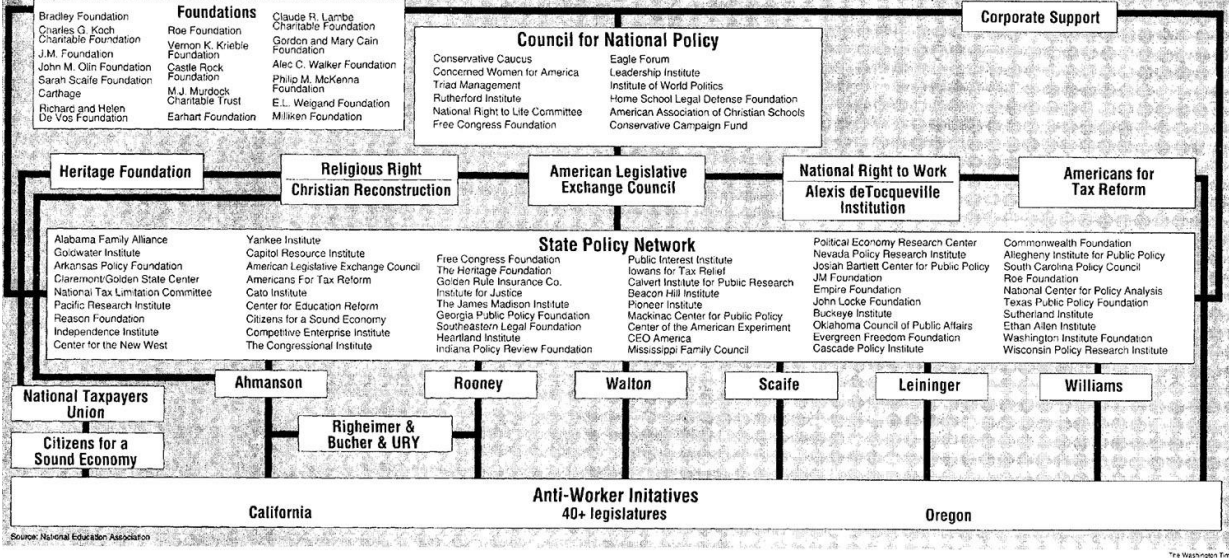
Foundations

Bradley Foundation
Charles G. Koch Charitable Foundation
J.M. Foundation
John M. Olin Foundation
Sarah Scaife Foundation
Carthage
Richard and Helen De Vos Foundation

Roe Foundation
Vernon K. Krieble Foundation
Castle Rock Foundation
M.J. Murdock Charitable Trust
Earhart Foundation

Claude R. Lambe Charitable Foundation
Gordon and Mary Cain Foundation
Alec C. Walker Foundation
Philip M. McKenna Foundation
E.L. Weigand Foundation
Milliken Foundation

Corporate Support

Council for National Policy

Conservative Caucus
Concerned Women for America
Triad Management
Rutherford Institute
National Right to Life Committee
Free Congress Foundation

Eagle Forum
Leadership Institute
Institute of World Politics
Home School Legal Defense Foundation
American Association of Christian Schools
Conservative Campaign Fund

Heritage Foundation

Religious Right
Christian Reconstruction

American Legislative Exchange Council

National Right to Work
Alexis deTocqueville Institution

Americans for Tax Reform

State Policy Network

Alabama Family Alliance
Goldwater Institute
Arkansas Policy Foundation
Claremont/Golden State Center
National Tax Limitation Committee
Pacific Research Institute
Reason Foundation
Independence Institute
Center for the New West

Yankee Institute
Capitol Resource Institute
American Legislative Exchange Council
Americans For Tax Reform
Cato Institute
Center for Education Reform
Citizens for a Sound Economy
Competitive Enterprise Institute
The Congressional Institute

Free Congress Foundation
The Heritage Foundation
Golden Rule Insurance Co.
Institute for Justice
The James Madison Institute
Georgia Public Policy Foundation
Southeastern Legal Foundation
Heartland Institute
Indiana Policy Review Foundation

Public Interest Institute
Iowans for Tax Relief
Calvert Institute for Public Research
Beacon Hill Institute
Pioneer Institute
Mackinac Center for Public Policy
Center of the American Experiment
CEO America
Mississippi Family Council

Political Economy Research Center
Nevada Policy Research Institute
Josiah Bartlett Center for Public Policy
JM Foundation
Empire Foundation
John Locke Foundation
Buckeye Institute
Oklahoma Council of Public Affairs
Evergreen Freedom Foundation
Cascade Policy Institute

Commonwealth Foundation
Allegheny Institute for Public Policy
South Carolina Policy Council
Roe Foundation
National Center for Policy Analysis
Texas Public Policy Foundation
Sutherland Institute
Ethan Allen Institute
Washington Institute Foundation
Wisconsin Policy Research Institute

National Taxpayers Union

Ahmanson

Rooney

Walton

Scaife

Leininger

Williams

Citizens for a Sound Economy

Righeimer & Bucher & URY

Anti-Worker Initatives
California
40+ legislatures
Oregon

Source: National Education Association

The Washington Post